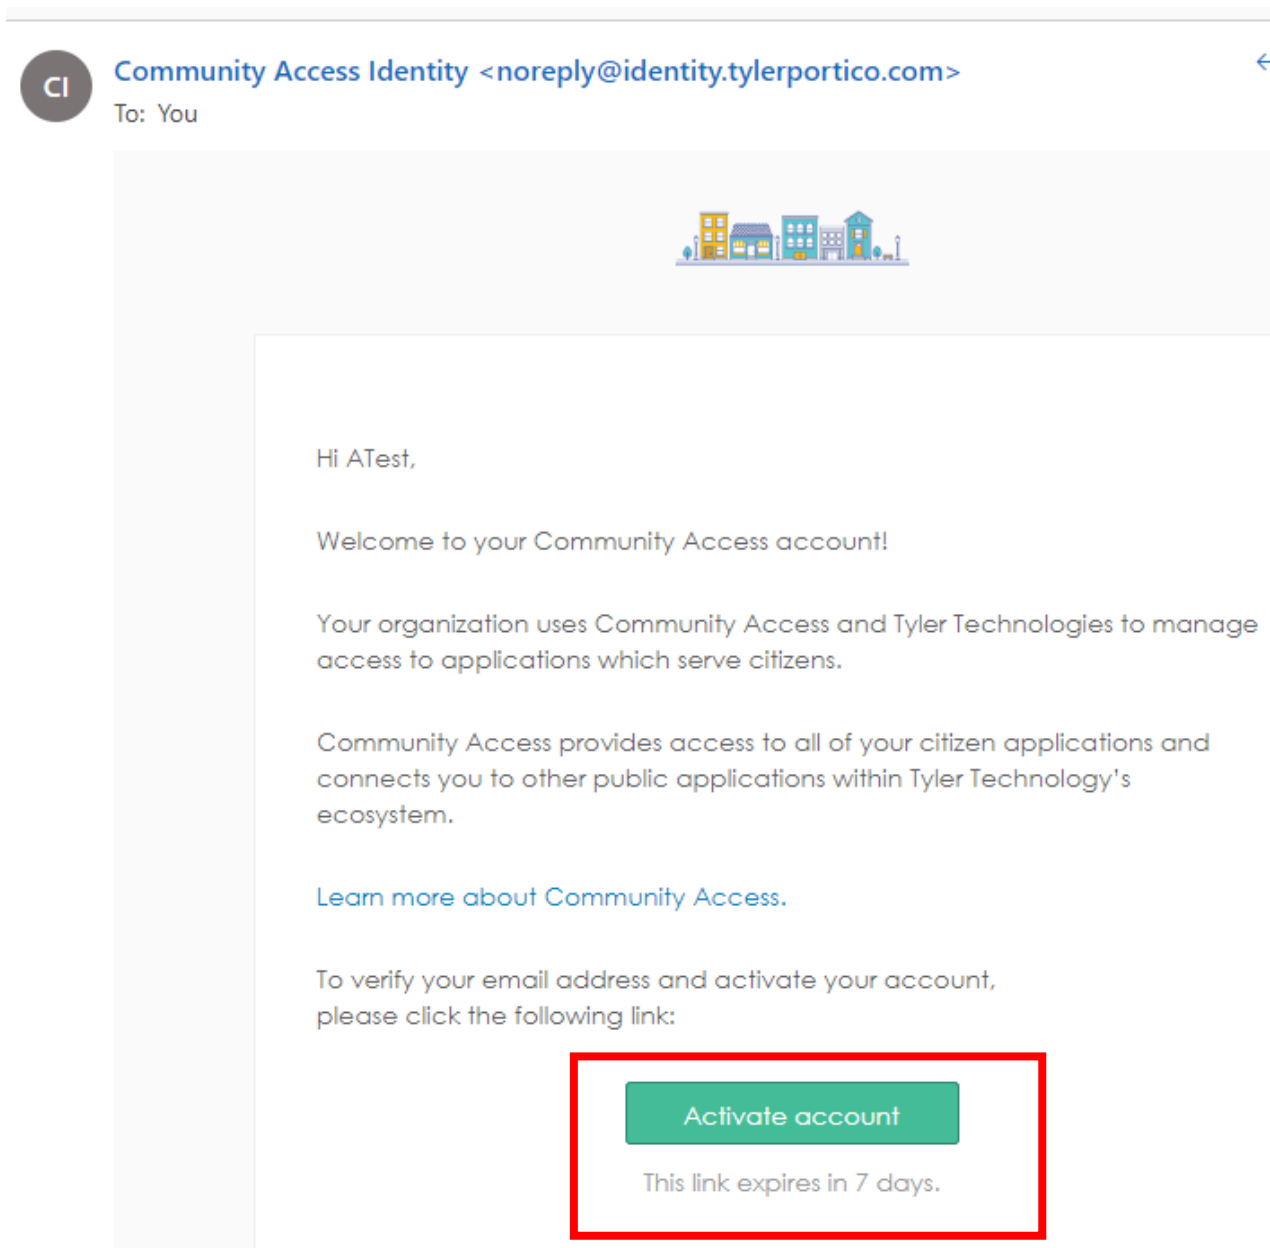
CI

Community Access Identity <noreply@identity.tylerportico.com>
To: You

Hi ATest,

Welcome to your Community Access account!

Your organization uses Community Access and Tyler Technologies to manage access to applications which serve citizens.

Community Access provides access to all of your citizen applications and connects you to other public applications within Tyler Technology's ecosystem.

Learn more about Community Access.

To verify your email address and activate your account, please click the following link:

Activate account

This link expires in 7 days.